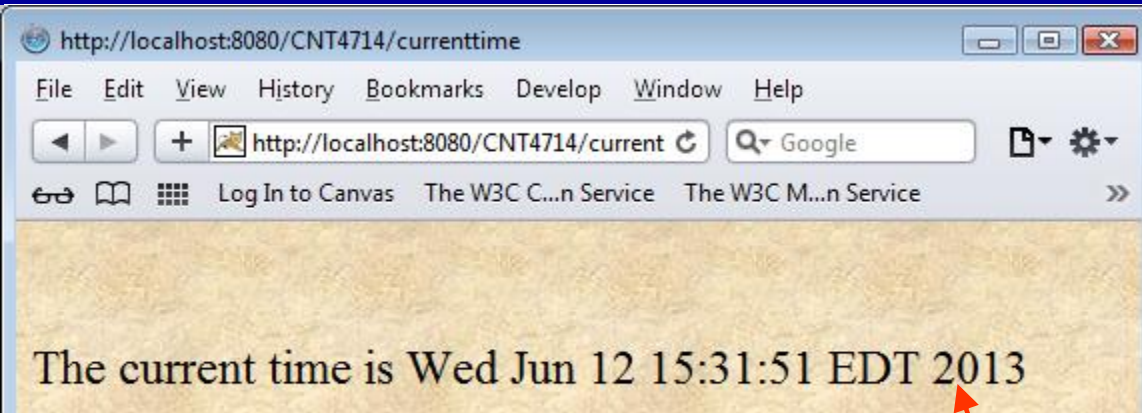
http://localhost:8080/CNT4714/currenttime

File Edit View History Bookmarks Develop Window Help

http://localhost:8080/CNT4714/current

Google

Log In to Canvas The W3C C...n Service The W3C M...n Service

The current time is Wed Jun 12 15:31:51 EDT 2013